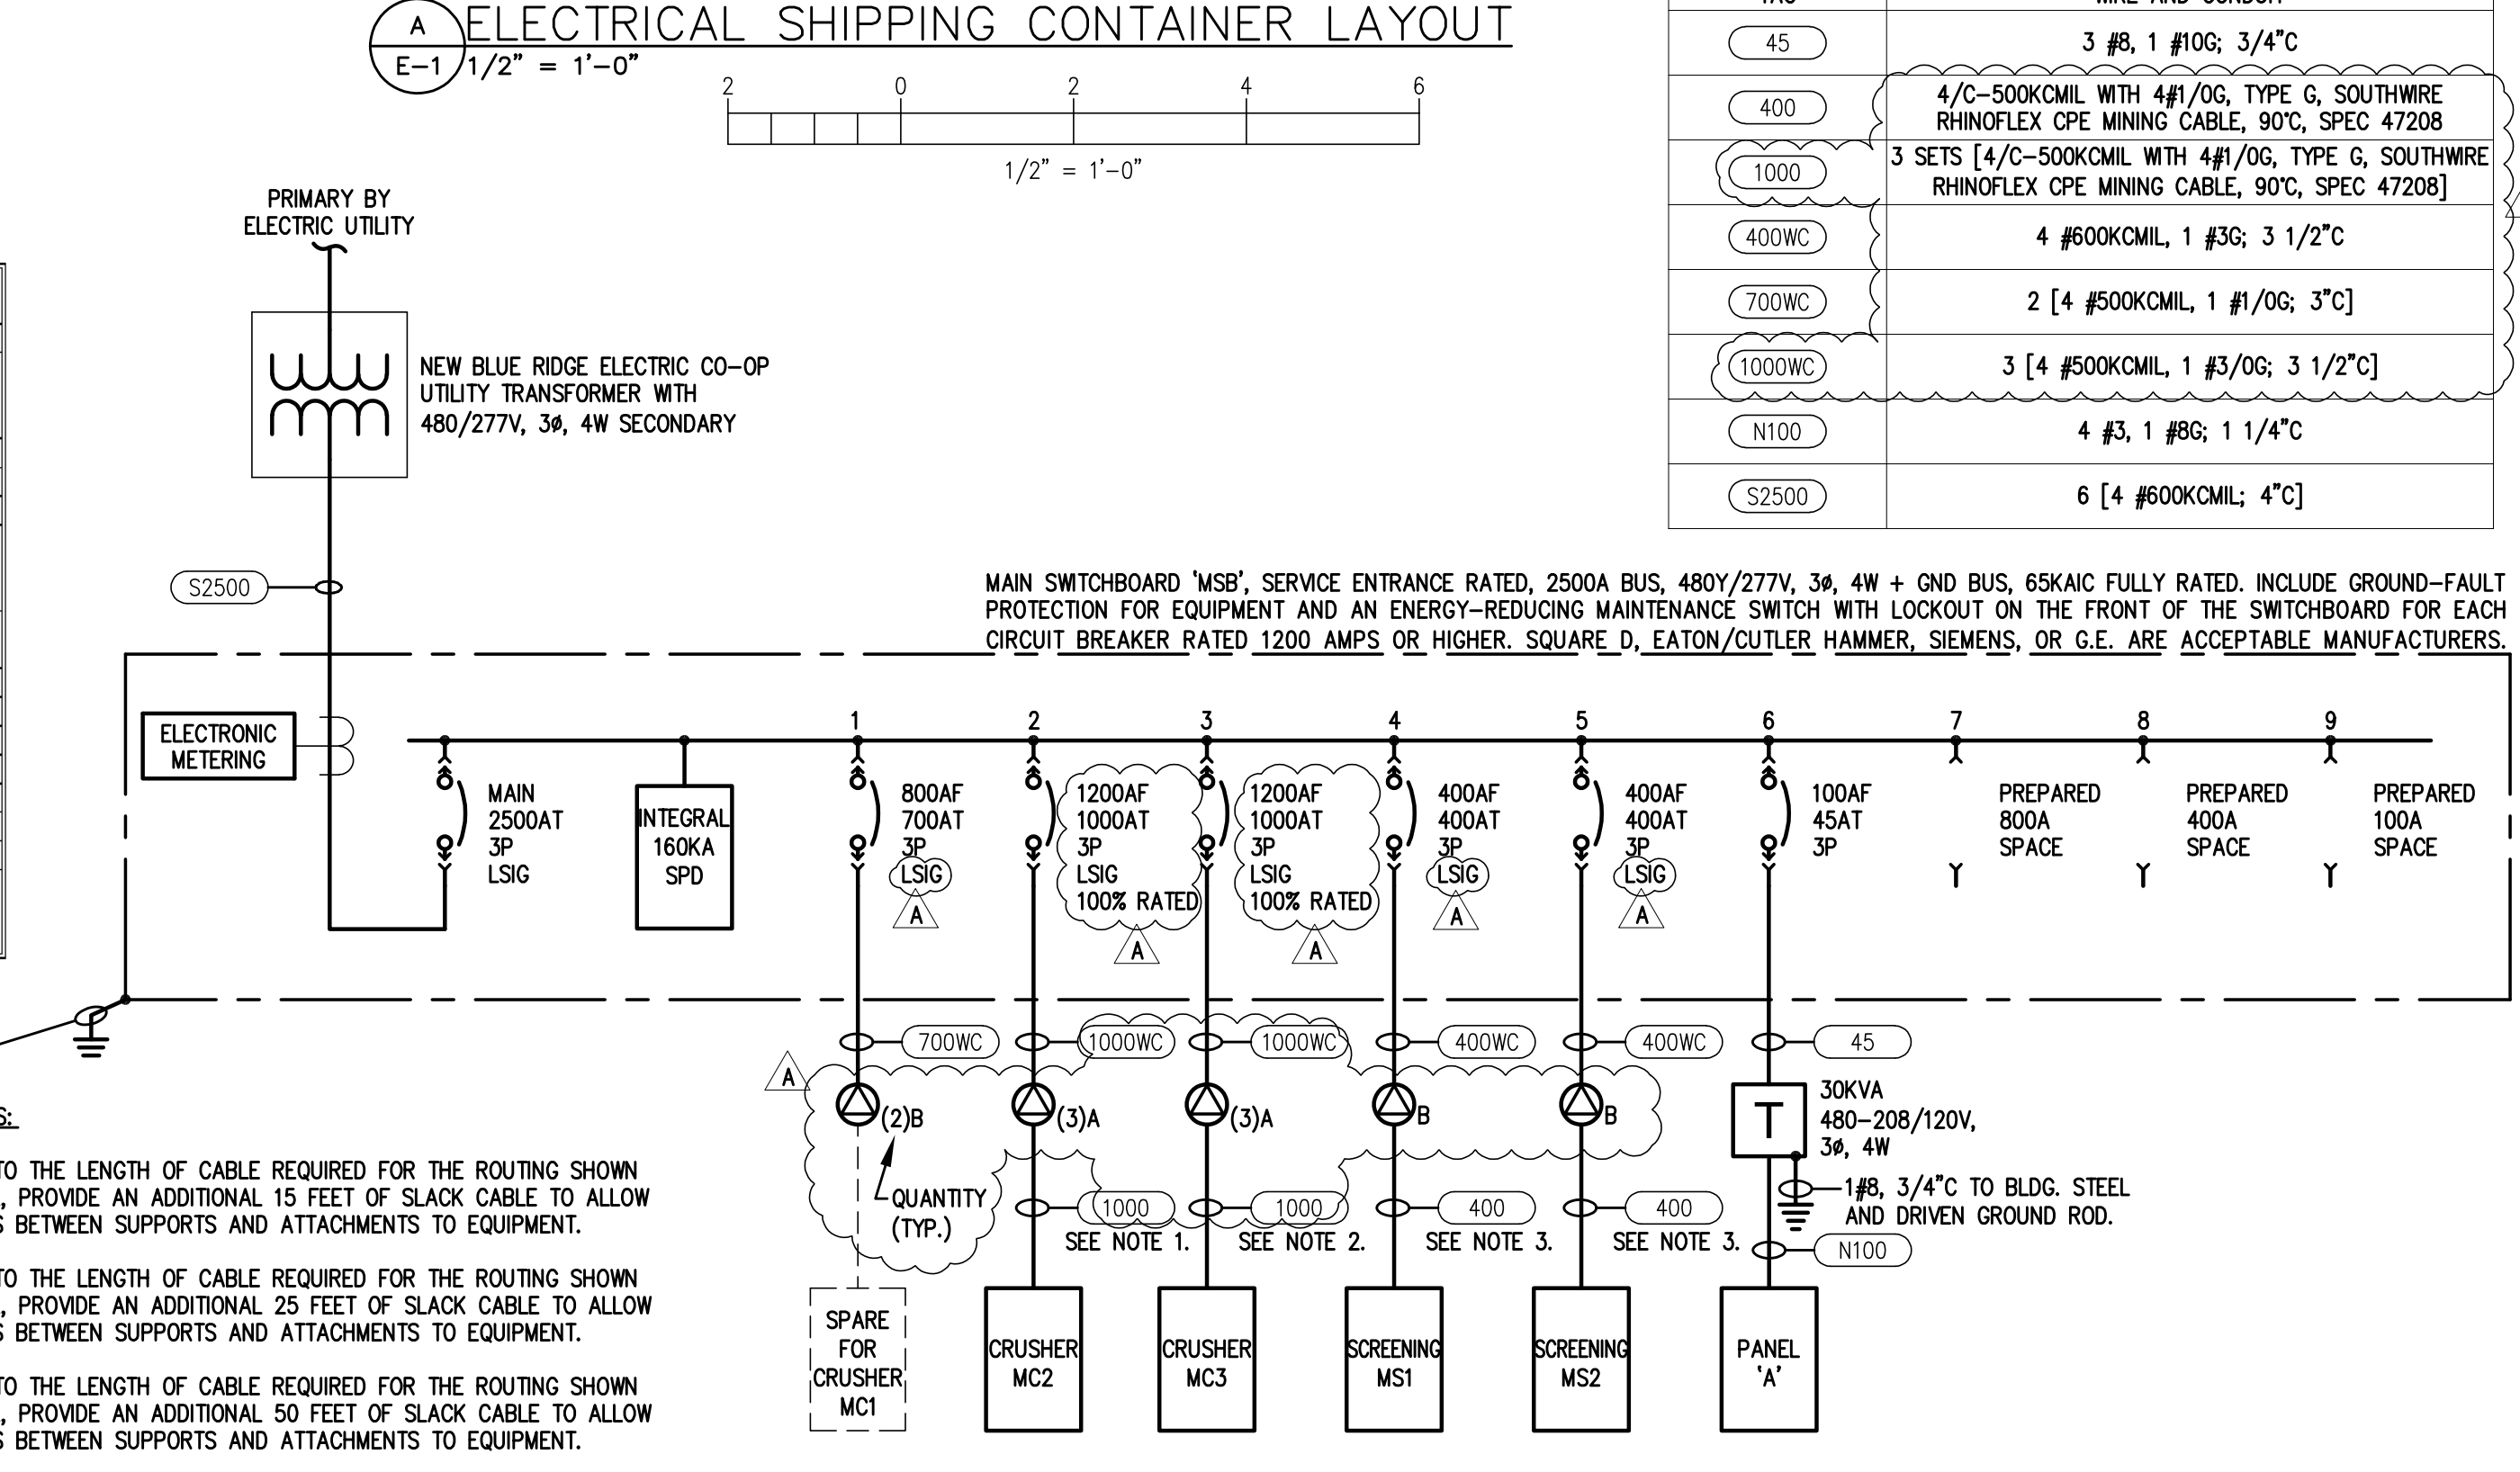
A
E-1
ELECTRICAL SHIPPING CONTAINER LAYOUT
1/2" = 1'-0"

2 0 2 4 6
1/2" = 1'-0"

| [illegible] | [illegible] |
|---|---|
| 45 | 3 #8, 1 #10G; 3/4"C |
| 400 | 4/C-500KCMIL WITH 4#1/0G, TYPE G, SOUTHWIRE RHINOFLEX CPE MINING CABLE, 90°C, SPEC 47208 |
| 1000 | 3 SETS [4/C-500KCMIL WITH 4#1/0G, TYPE G, SOUTHWIRE RHINOFLEX CPE MINING CABLE, 90°C, SPEC 47208] |
| 400WC | 4 #600KCMIL, 1 #3G; 3 1/2"C |
| 700WC | 2 [4 #500KCMIL, 1 #1/0G; 3"C] |
| 1000WC | 3 [4 #500KCMIL, 1 #3/0G; 3 1/2"C] |
| N100 | 4 #3, 1 #8G; 1 1/4"C |
| S2500 | 6 [4 #600KCMIL; 4"C] |

PRIMARY BY ELECTRIC UTILITY

NEW BLUE RIDGE ELECTRIC CO-OP UTILITY TRANSFORMER WITH 480/277V, 3ø, 4W SECONDARY

S2500

MAIN SWITCHBOARD 'MSB', SERVICE ENTRANCE RATED, 2500A BUS, 480Y/277V, 3ø, 4W + GND BUS, 65KAIC FULLY RATED. INCLUDE GROUND-FAULT PROTECTION FOR EQUIPMENT AND AN ENERGY-REDUCING MAINTENANCE SWITCH WITH LOCKOUT ON THE FRONT OF THE SWITCHBOARD FOR EACH CIRCUIT BREAKER RATED 1200 AMPS OR HIGHER. SQUARE D, EATON/CUTLER HAMMER, SIEMENS, OR G.E. ARE ACCEPTABLE MANUFACTURERS.

ELECTRONIC METERING

MAIN 2500AT 3P LSIG

INTEGRAL 160KA SPD

1 2 3 4 5 6 7 8 9

800AF 700AT 3P LSIG
A

1200AF 1000AT 3P LSIG 100% RATED
A

1200AF 1000AT 3P LSIG 100% RATED
A

400AF 400AT 3P LSIG
A

400AF 400AT 3P LSIG
A

100AF 45AT 3P

PREPARED 800A SPACE

PREPARED 400A SPACE

PREPARED 100A SPACE

700WC 1000WC 1000WC 400WC 400WC 45

A
(2)B (3)A (3)A B B

QUANTITY (TYP.)

30KVA 480-208/120V, 3ø, 4W

1#8, 3/4"C TO BLDG. STEEL AND DRIVEN GROUND ROD.

1000 1000 400 400
SEE NOTE 1. SEE NOTE 2. SEE NOTE 3. SEE NOTE 3.
N100

SPARE FOR CRUSHER MC1

CRUSHER MC2

CRUSHER MC3

SCREENING MS1

SCREENING MS2

PANEL 'A'

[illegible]S:

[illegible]TO THE LENGTH OF CABLE REQUIRED FOR THE ROUTING SHOWN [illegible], PROVIDE AN ADDITIONAL 15 FEET OF SLACK CABLE TO ALLOW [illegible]S BETWEEN SUPPORTS AND ATTACHMENTS TO EQUIPMENT.

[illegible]TO THE LENGTH OF CABLE REQUIRED FOR THE ROUTING SHOWN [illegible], PROVIDE AN ADDITIONAL 25 FEET OF SLACK CABLE TO ALLOW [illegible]S BETWEEN SUPPORTS AND ATTACHMENTS TO EQUIPMENT.

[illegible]TO THE LENGTH OF CABLE REQUIRED FOR THE ROUTING SHOWN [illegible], PROVIDE AN ADDITIONAL 50 FEET OF SLACK CABLE TO ALLOW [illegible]S BETWEEN SUPPORTS AND ATTACHMENTS TO EQUIPMENT.